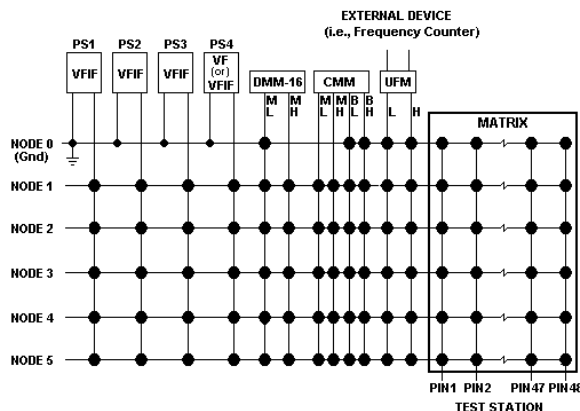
EXTERNAL DEVICE
(i.e., Frequency Counter)

PS1 PS2 PS3 PS4

VFIF VFIF VFIF VF (or) VFIF

DMM-16 CMM UFM

M L M H M L M H B L B H L H

MATRIX

NODE 0 (Gnd)
NODE 1
NODE 2
NODE 3
NODE 4
NODE 5

PIN1 PIN2 PIN47 PIN48
TEST STATION